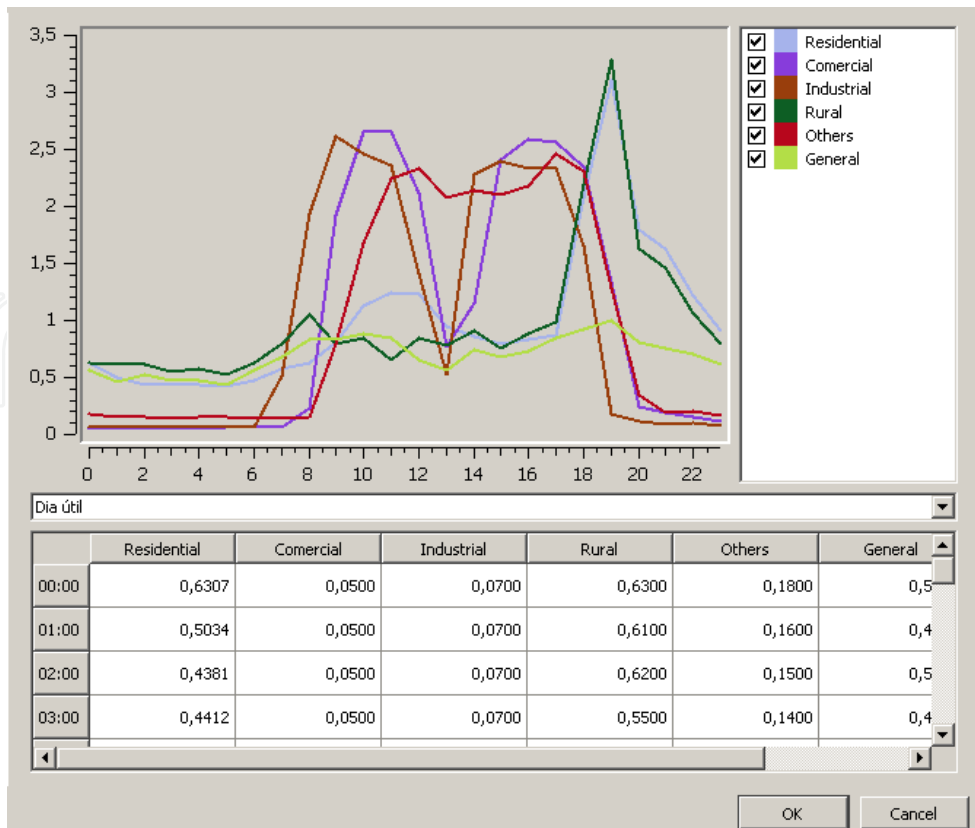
3,5
3
2,5
2
1,5
1
0,5
0
0 2 4 6 8 10 12 14 16 18 20 22

Residential
Comercial
Industrial
Rural
Others
General

Dia útil

| | Residential | Comercial | Industrial | Rural | Others | General |
|---|---|---|---|---|---|---|
| 00:00 | 0,6307 | 0,0500 | 0,0700 | 0,6300 | 0,1800 | 0,5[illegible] |
| 01:00 | 0,5034 | 0,0500 | 0,0700 | 0,6100 | 0,1600 | 0,4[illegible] |
| 02:00 | 0,4381 | 0,0500 | 0,0700 | 0,6200 | 0,1500 | 0,5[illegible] |
| 03:00 | 0,4412 | 0,0500 | 0,0700 | 0,5500 | 0,1400 | 0,4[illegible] |

OK
Cancel